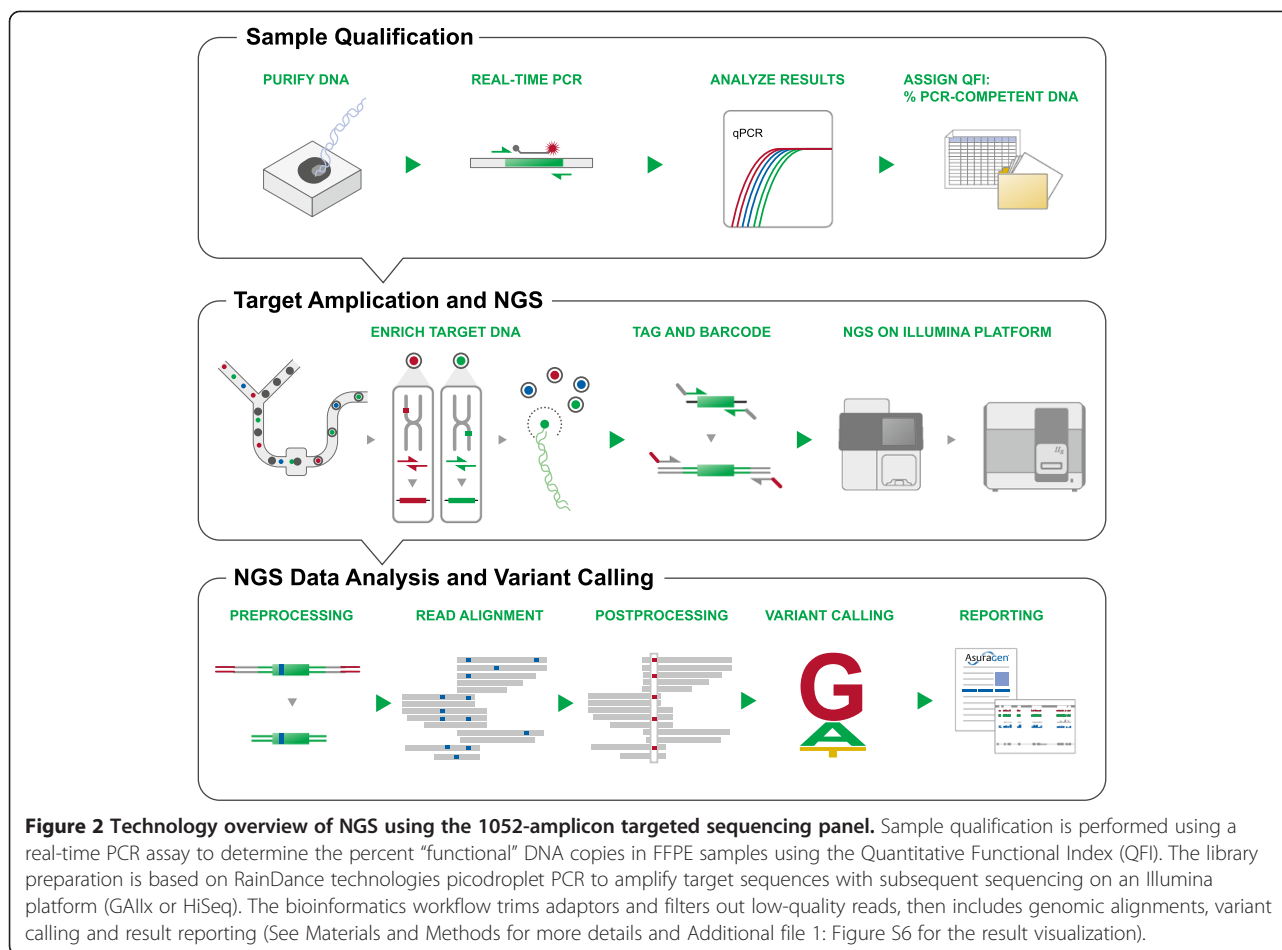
Sample Qualification

PURIFY DNA

REAL-TIME PCR

ANALYZE RESULTS

qPCR

ASSIGN QFI: % PCR-COMPETENT DNA

Target Amplication and NGS

ENRICH TARGET DNA

TAG AND BARCODE

NGS ON ILLUMINA PLATFORM

NGS Data Analysis and Variant Calling

PREPROCESSING

READ ALIGNMENT

POSTPROCESSING

VARIANT CALLING

REPORTING

G

A

Asuragen

**Figure 2 Technology overview of NGS using the 1052-amplicon targeted sequencing panel.** Sample qualification is performed using a real-time PCR assay to determine the percent "functional" DNA copies in FFPE samples using the Quantitative Functional Index (QFI). The library preparation is based on RainDance technologies picodroplet PCR to amplify target sequences with subsequent sequencing on an Illumina platform (GAIIx or HiSeq). The bioinformatics workflow trims adaptors and filters out low-quality reads, then includes genomic alignments, variant calling and result reporting (See Materials and Methods for more details and Additional file 1: Figure S6 for the result visualization).